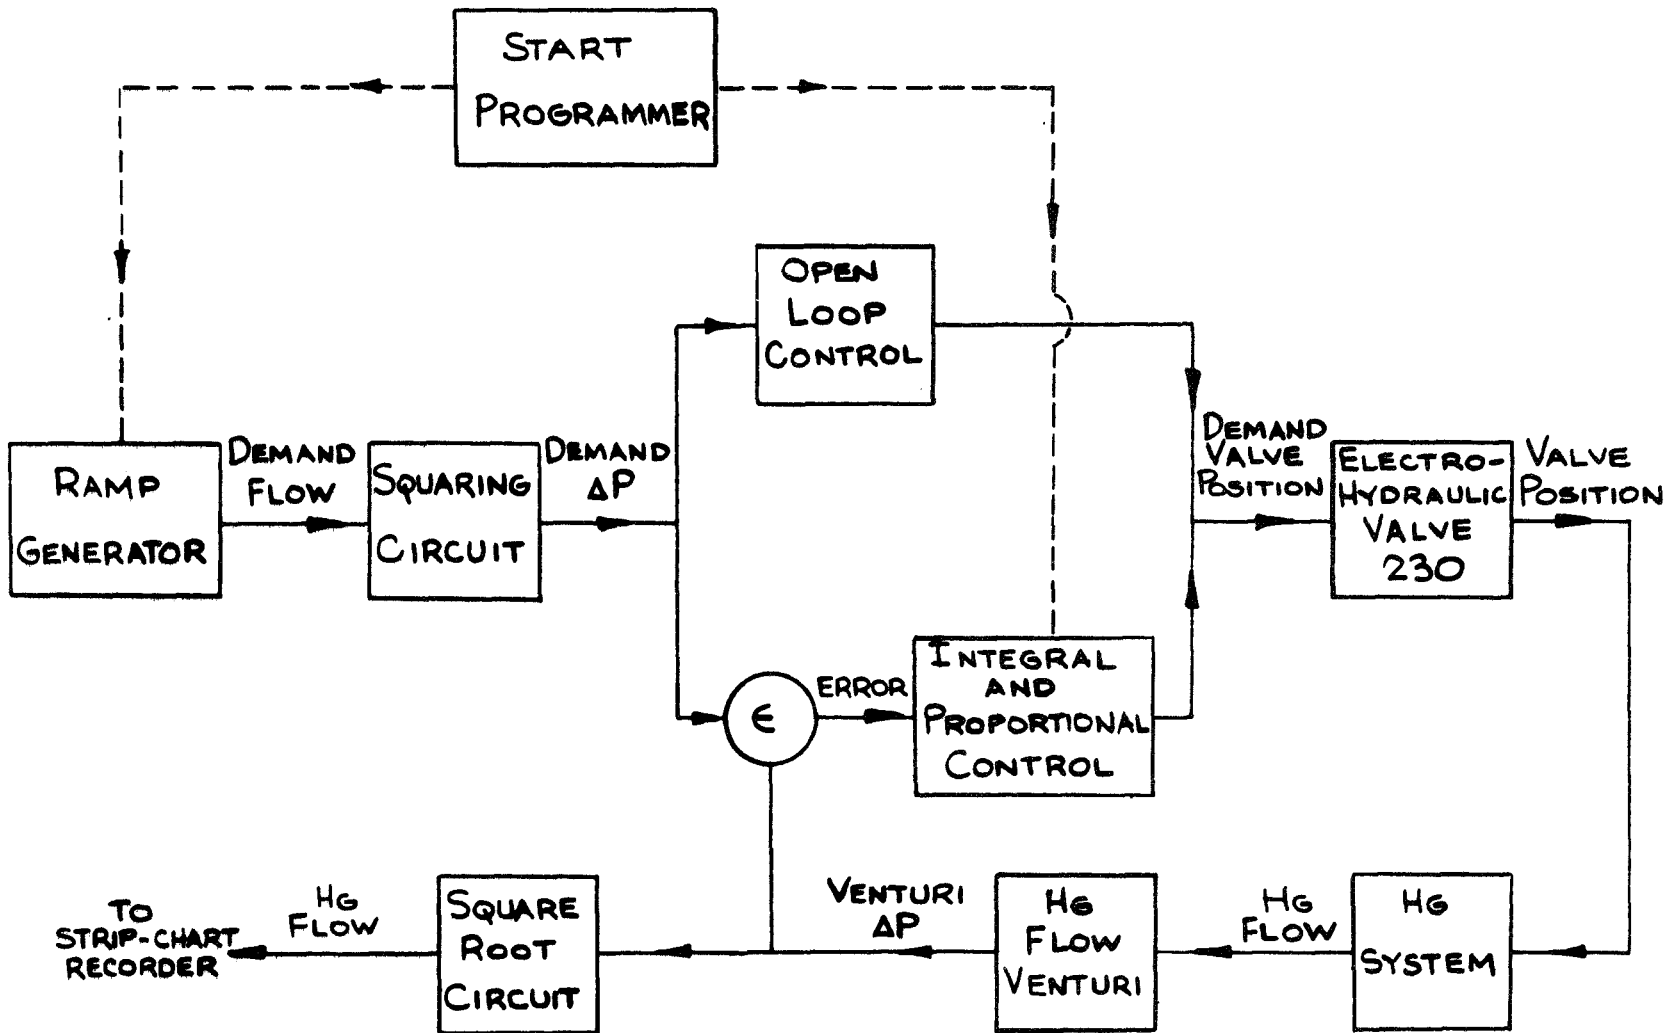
START PROGRAMMER

OPEN LOOP CONTROL

RAMP GENERATOR

DEMAND FLOW

SQUARING CIRCUIT

DEMAND $\Delta P$

DEMAND VALVE POSITION

ELECTRO-HYDRAULIC VALVE 230

VALVE POSITION

$\epsilon$

ERROR

INTEGRAL AND PROPORTIONAL CONTROL

TO STRIP-CHART RECORDER

HG FLOW

SQUARE ROOT CIRCUIT

VENTURI $\Delta P$

HG FLOW VENTURI

HG FLOW

HG SYSTEM